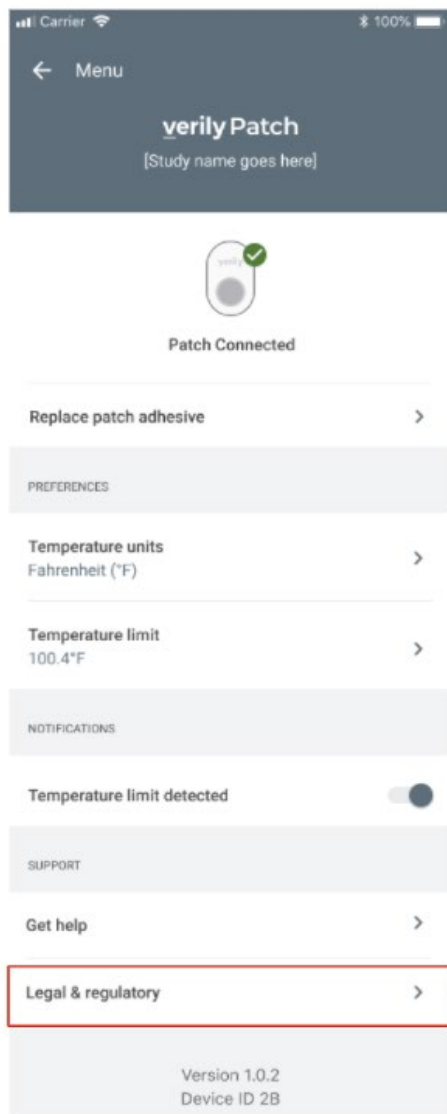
Carrier
100%

Menu

verily Patch
[Study name goes here]

verily

Patch Connected

Replace patch adhesive

PREFERENCES

Temperature units
Fahrenheit (°F)

Temperature limit
100.4°F

NOTIFICATIONS

Temperature limit detected

SUPPORT

Get help

Legal & regulatory

Version 1.0.2
Device ID 2B